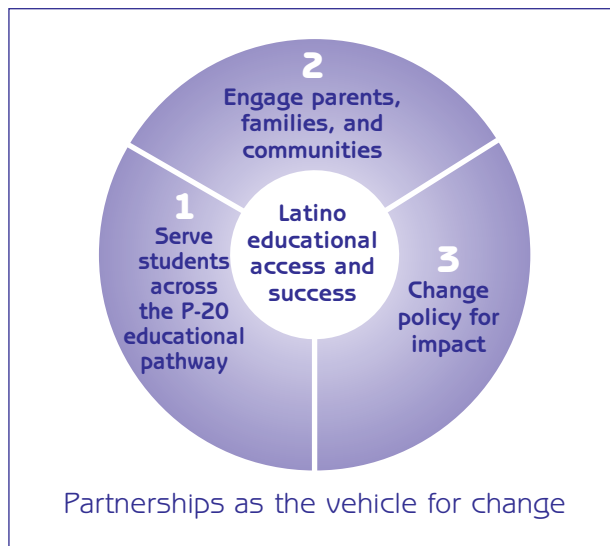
2
Engage parents, families, and communities

1
Serve students across the P-20 educational pathway

Latino educational access and success

3
Change policy for impact

Partnerships as the vehicle for change